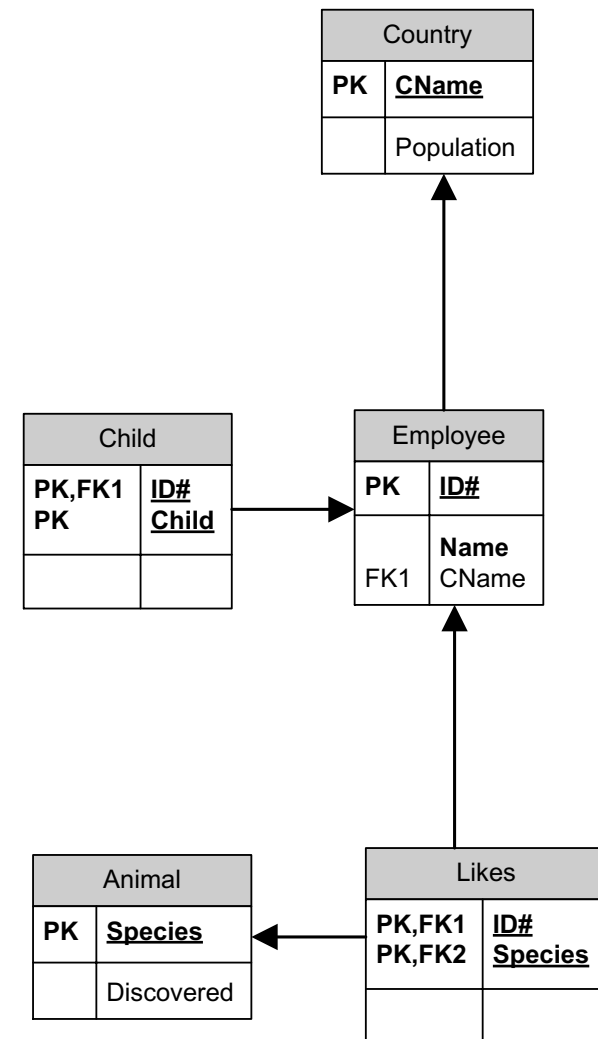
Country

| PK | CName |
|---|---|
| | Population |

Child

| PK,FK1<br>PK | ID#<br>Child |
|---|---|
| | |

Employee

| PK | ID# |
|---|---|
| <br>FK1 | Name<br>CName |

Animal

| PK | Species |
|---|---|
| | Discovered |

Likes

| PK,FK1<br>PK,FK2 | ID#<br>Species |
|---|---|
| | |